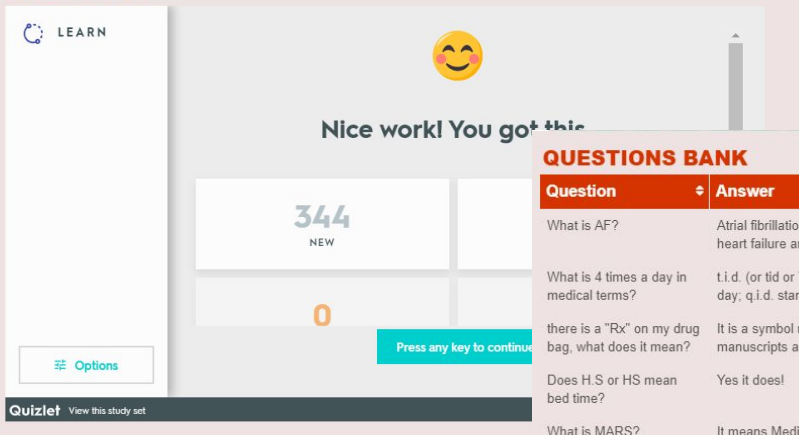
LEARN

Nice work! You got this

344
NEW

0

Options

Press any key to continue

Quizlet View this study set

QUESTIONS BANK

| Question | Answer |
|---|---|
| What is AF? | Atrial fibrillatio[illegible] heart failure a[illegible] |
| What is 4 times a day in medical terms? | t.i.d. (or tid or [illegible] day; q.i.d. star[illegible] |
| there is a "Rx" on my drug bag, what does it mean? | It is a symbol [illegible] manuscripts a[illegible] |
| Does H.S or HS mean bed time? | Yes it does! |
| What is MARS? | It means Medi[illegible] |